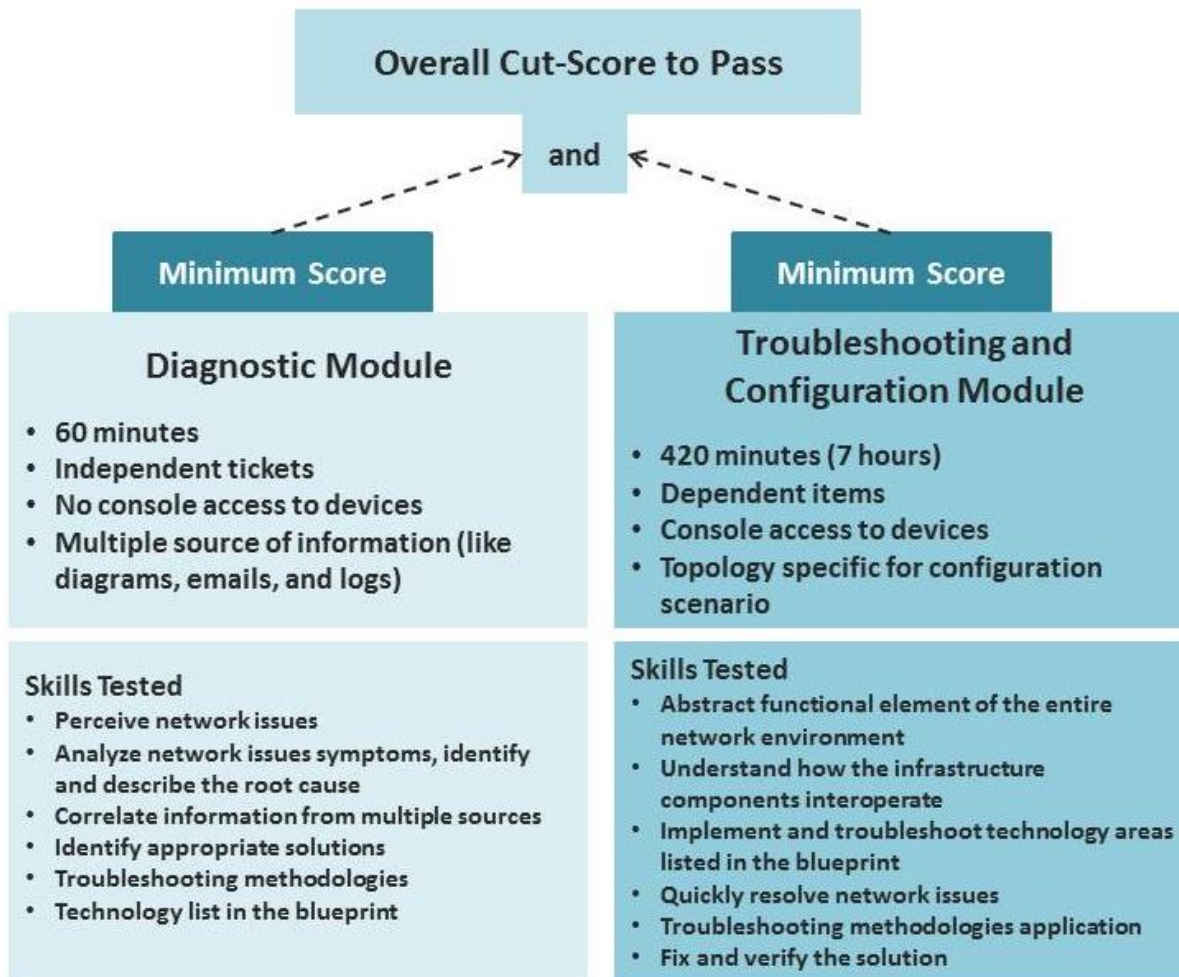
Overall Cut-Score to Pass

and

Minimum Score

Minimum Score

Diagnostic Module

• 60 minutes
• Independent tickets
• No console access to devices
• Multiple source of information (like diagrams, emails, and logs)

Troubleshooting and Configuration Module

• 420 minutes (7 hours)
• Dependent items
• Console access to devices
• Topology specific for configuration scenario

Skills Tested
• Perceive network issues
• Analyze network issues symptoms, identify and describe the root cause
• Correlate information from multiple sources
• Identify appropriate solutions
• Troubleshooting methodologies
• Technology list in the blueprint

Skills Tested
• Abstract functional element of the entire network environment
• Understand how the infrastructure components interoperate
• Implement and troubleshoot technology areas listed in the blueprint
• Quickly resolve network issues
• Troubleshooting methodologies application
• Fix and verify the solution